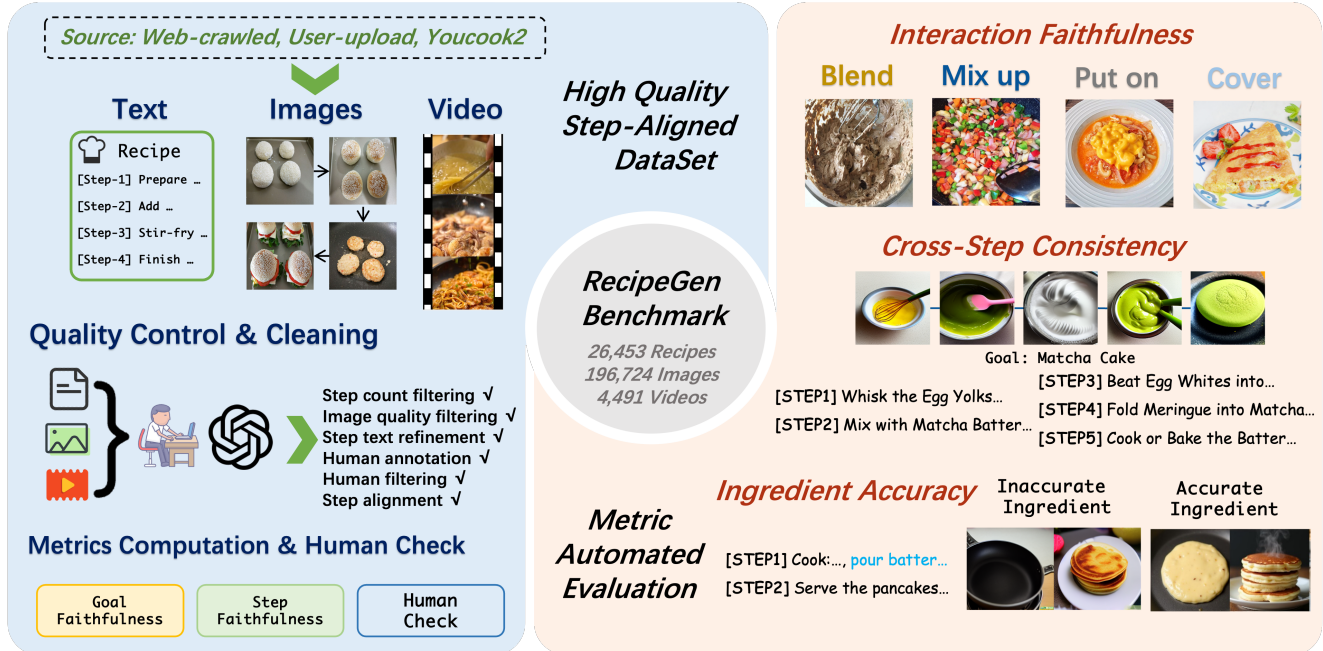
Source: Web-crawled, User-upload, Youcook2

Text

Images

Video

Recipe

[Step-1] Prepare …

[Step-2] Add …

[Step-3] Stir-fry …

[Step-4] Finish …

High Quality Step-Aligned DataSet

Quality Control & Cleaning

Step count filtering √
Image quality filtering √
Step text refinement √
Human annotation √
Human filtering √
Step alignment √

Metrics Computation & Human Check

Goal Faithfulness

Step Faithfulness

Human Check

RecipeGen Benchmark

26,453 Recipes
196,724 Images
4,491 Videos

Interaction Faithfulness

Blend

Mix up

Put on

Cover

Cross-Step Consistency

Goal: Matcha Cake

[STEP1] Whisk the Egg Yolks…

[STEP2] Mix with Matcha Batter…

[STEP3] Beat Egg Whites into…

[STEP4] Fold Meringue into Matcha…

[STEP5] Cook or Bake the Batter…

Ingredient Accuracy

Inaccurate Ingredient

Accurate Ingredient

Metric Automated Evaluation

[STEP1] Cook:…, pour batter…

[STEP2] Serve the pancakes…